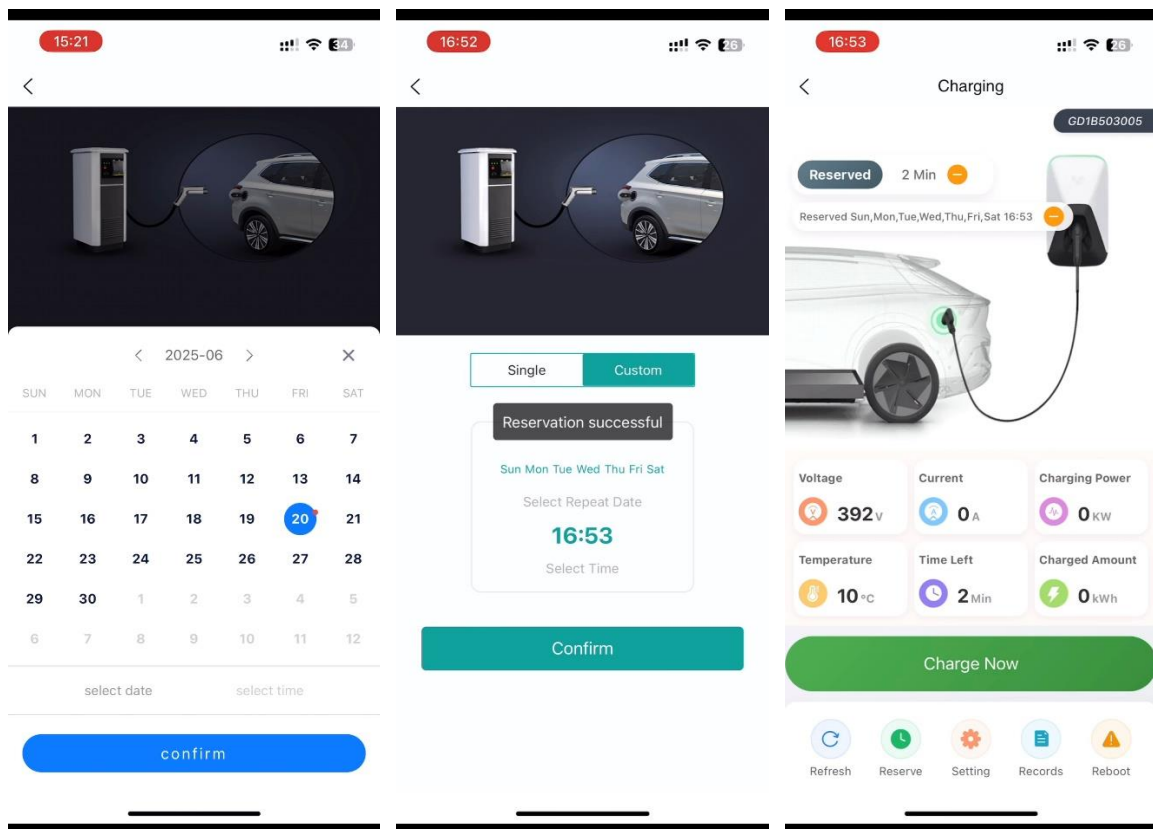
15:21

34

<

< 2025-06 >

×

| SUN | MON | TUE | WED | THU | FRI | SAT |
|---|---|---|---|---|---|---|
| 1 | 2 | 3 | 4 | 5 | 6 | 7 |
| 8 | 9 | 10 | 11 | 12 | 13 | 14 |
| 15 | 16 | 17 | 18 | 19 | 20 | 21 |
| 22 | 23 | 24 | 25 | 26 | 27 | 28 |
| 29 | 30 | 1 | 2 | 3 | 4 | 5 |
| 6 | 7 | 8 | 9 | 10 | 11 | 12 |

select date select time

confirm

16:52

26

<

Single Custom

Reservation successful

Sun Mon Tue Wed Thu Fri Sat

Select Repeat Date

16:53

Select Time

Confirm

16:53

26

<

Charging

GD1B503005

Reserved 2 Min

Reserved Sun,Mon,Tue,Wed,Thu,Fri,Sat 16:53

Voltage 392V

Current 0A

Charging Power 0KW

Temperature 10°C

Time Left 2Min

Charged Amount 0kWh

Charge Now

Refresh Reserve Setting Records Reboot